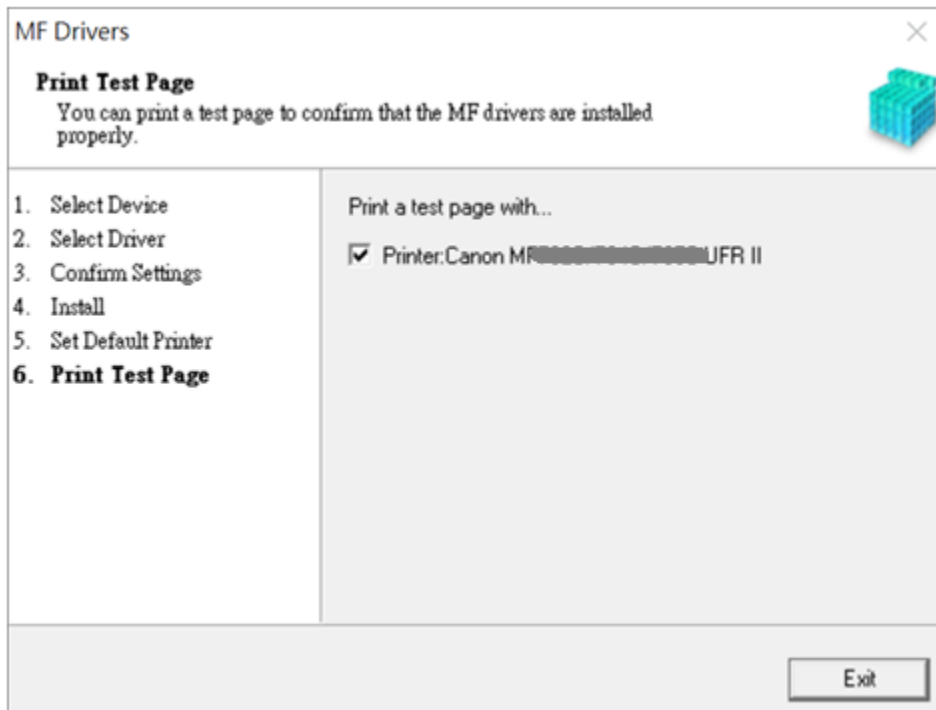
MF Drivers

Print Test Page
You can print a test page to confirm that the MF drivers are installed properly.

1. Select Device
2. Select Driver
3. Confirm Settings
4. Install
5. Set Default Printer
6. Print Test Page

Print a test page with...

☑ Printer:Canon MF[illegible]UFR II

Exit